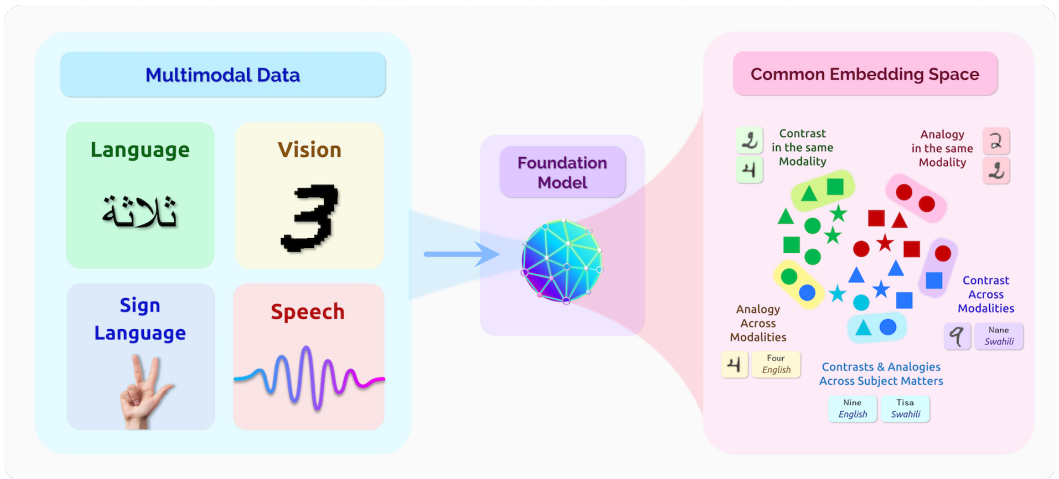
Multimodal Data

Language

ثلاثة

Vision

3

Sign Language

Speech

Foundation Model

Common Embedding Space

2
4
Contrast in the same Modality

Analogy in the same Modality
2
2

Contrast Across Modalities
9
Nane Swahili

Analogy Across Modalities
4
Four English

Contrasts & Analogies Across Subject Matters
Nine English
Tisa Swahili